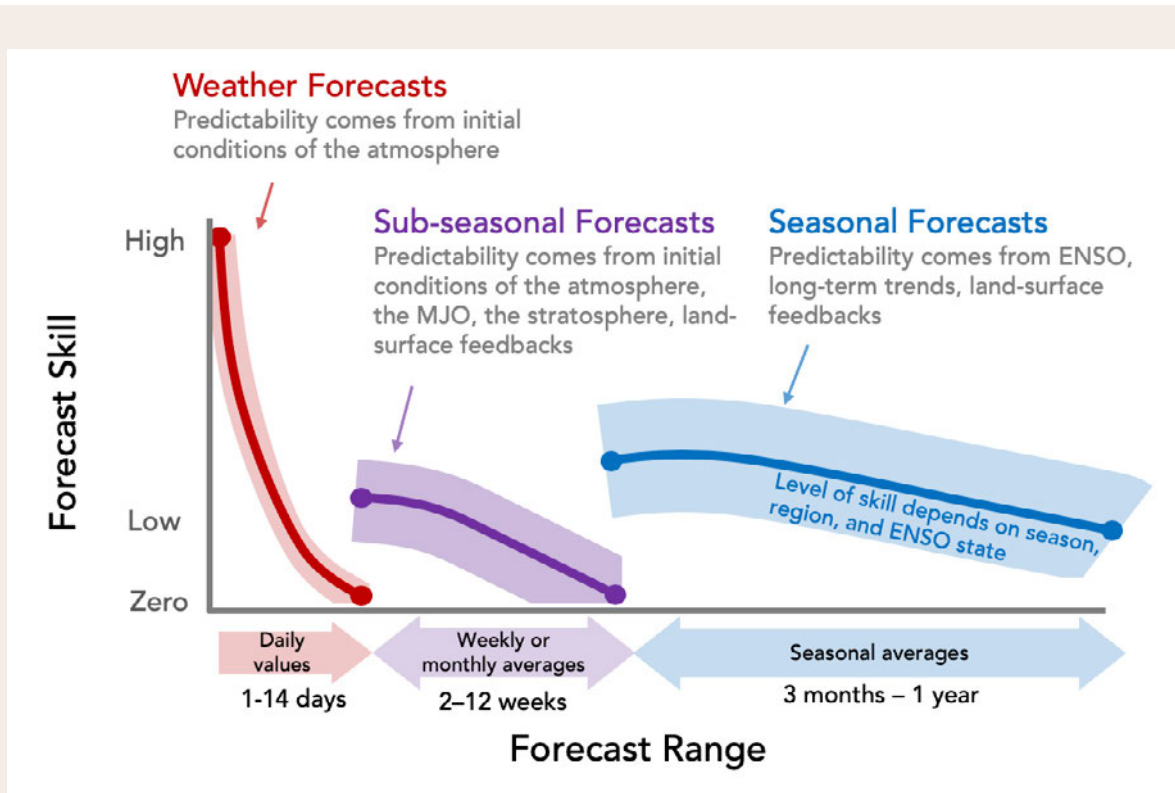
Weather Forecasts
Predictability comes from initial conditions of the atmosphere

Sub-seasonal Forecasts
Predictability comes from initial conditions of the atmosphere, the MJO, the stratosphere, land-surface feedbacks

Seasonal Forecasts
Predictability comes from ENSO, long-term trends, land-surface feedbacks

High

Low

Zero

Forecast Skill

Level of skill depends on season, region, and ENSO state

Daily values
1-14 days

Weekly or monthly averages
2–12 weeks

Seasonal averages
3 months – 1 year

Forecast Range